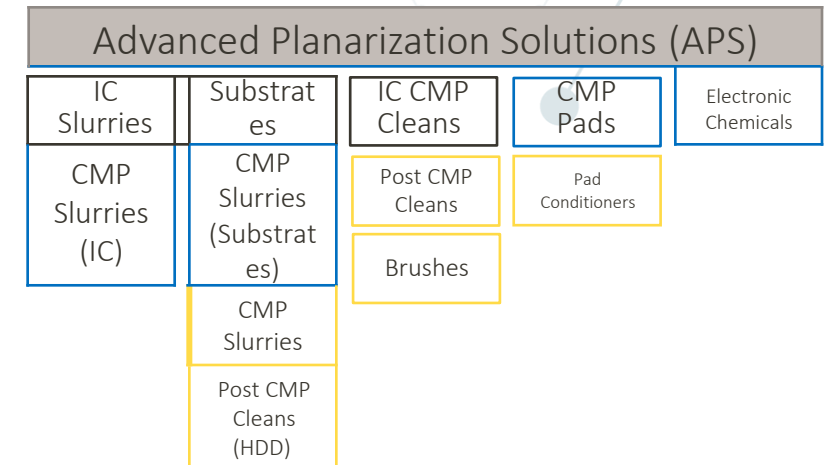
Advanced Planarization Solutions (APS)

IC Slurries

CMP Slurries (IC)

Substrates

CMP Slurries (Substrates)

CMP Slurries

Post CMP Cleans (HDD)

IC CMP Cleans

Post CMP Cleans

Brushes

CMP Pads

Pad Conditioners

Electronic Chemicals